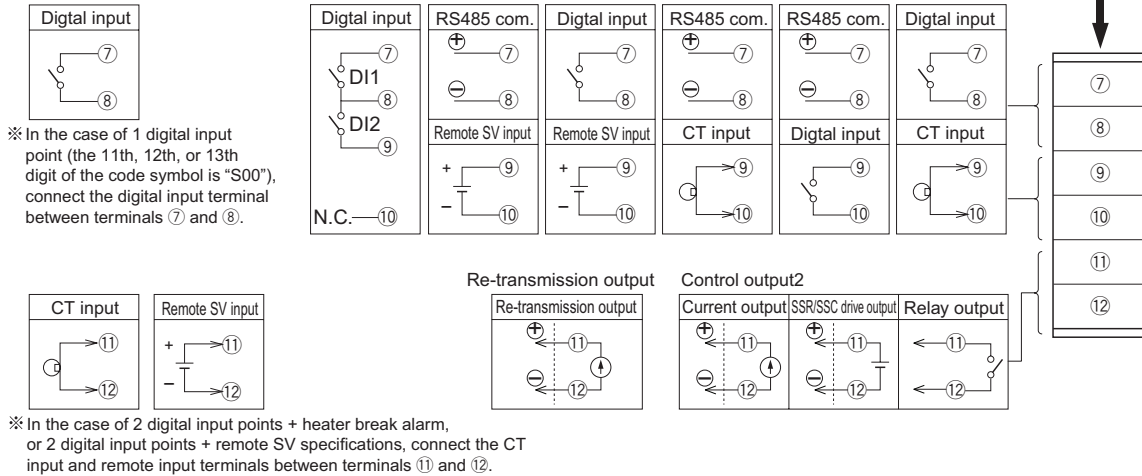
Digtal input
⑦
⑧

※ In the case of 1 digital input point (the 11th, 12th, or 13th digit of the code symbol is "S00"), connect the digital input terminal between terminals ⑦ and ⑧.

| Digtal input | RS485 com. | Digtal input | RS485 com. | RS485 com. | Digtal input |
|---|---|---|---|---|---|
| ⑦ DI1 ⑧ DI2 ⑨ N.C. ⑩ | ⊕ ⑦ ⊖ ⑧ | ⑦ ⑧ | ⊕ ⑦ ⊖ ⑧ | ⊕ ⑦ ⊖ ⑧ | ⑦ ⑧ |
| | Remote SV input | Remote SV input | CT input | Digtal input | CT input |
| | + ⑨ − ⑩ | + ⑨ − ⑩ | ⑨ ⑩ | ⑨ ⑩ | ⑨ ⑩ |

⑦
⑧
⑨
⑩
⑪
⑫

CT input
⑪
⑫

Remote SV input
+ ⑪
− ⑫

Re-transmission output
Re-transmission output
⊕ ⑪
⊖ ⑫

Control output2
Current output
⊕ ⑪
⊖ ⑫
SSR/SSC drive output
⊕ ⑪
⊖ ⑫
Relay output
⑪
⑫

※ In the case of 2 digital input points + heater break alarm, or 2 digital input points + remote SV specifications, connect the CT input and remote input terminals between terminals ⑪ and ⑫.